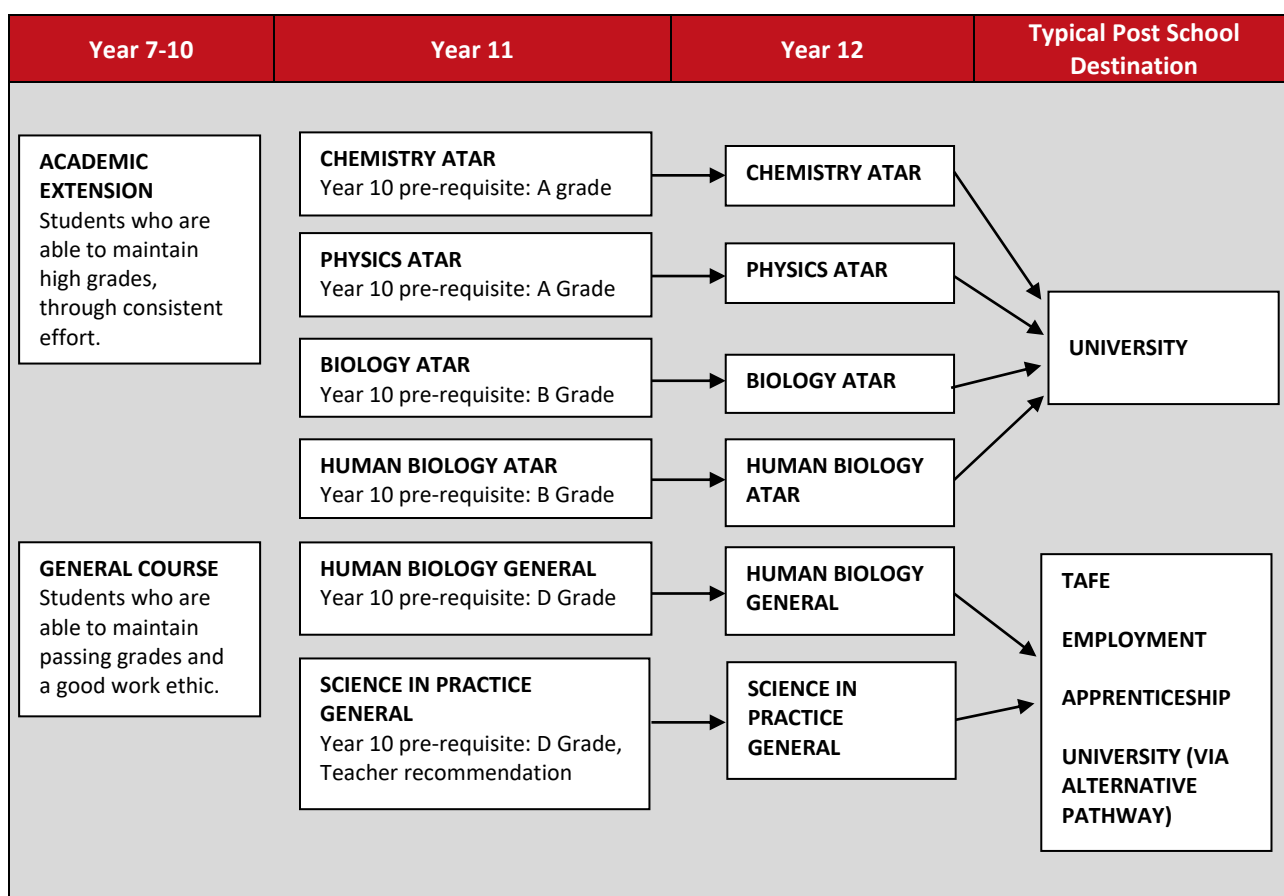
| Year 7-10 | Year 11 | Year 12 | Typical Post School Destination |
|---|---|---|---|

ACADEMIC EXTENSION
Students who are able to maintain high grades, through consistent effort.

CHEMISTRY ATAR
Year 10 pre-requisite: A grade

PHYSICS ATAR
Year 10 pre-requisite: A Grade

BIOLOGY ATAR
Year 10 pre-requisite: B Grade

HUMAN BIOLOGY ATAR
Year 10 pre-requisite: B Grade

CHEMISTRY ATAR

PHYSICS ATAR

BIOLOGY ATAR

HUMAN BIOLOGY ATAR

UNIVERSITY

GENERAL COURSE
Students who are able to maintain passing grades and a good work ethic.

HUMAN BIOLOGY GENERAL
Year 10 pre-requisite: D Grade

SCIENCE IN PRACTICE GENERAL
Year 10 pre-requisite: D Grade, Teacher recommendation

HUMAN BIOLOGY GENERAL

SCIENCE IN PRACTICE GENERAL

TAFE

EMPLOYMENT

APPRENTICESHIP

UNIVERSITY (VIA ALTERNATIVE PATHWAY)